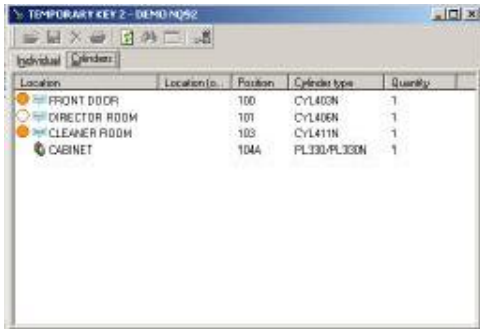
TEMPORARY KEY 2 - DEMO NQ92

Individual | Cylinders

| Location | Location (o... | Position | Cylinder type | Quantity |
|---|---|---|---|---|
| FRONT DOOR | | 100 | CYL403N | 1 |
| DIRECTOR ROOM | | 101 | CYL406N | 1 |
| CLEANER ROOM | | 103 | CYL411N | 1 |
| CABINET | | 104A | PL330/PL330N | 1 |